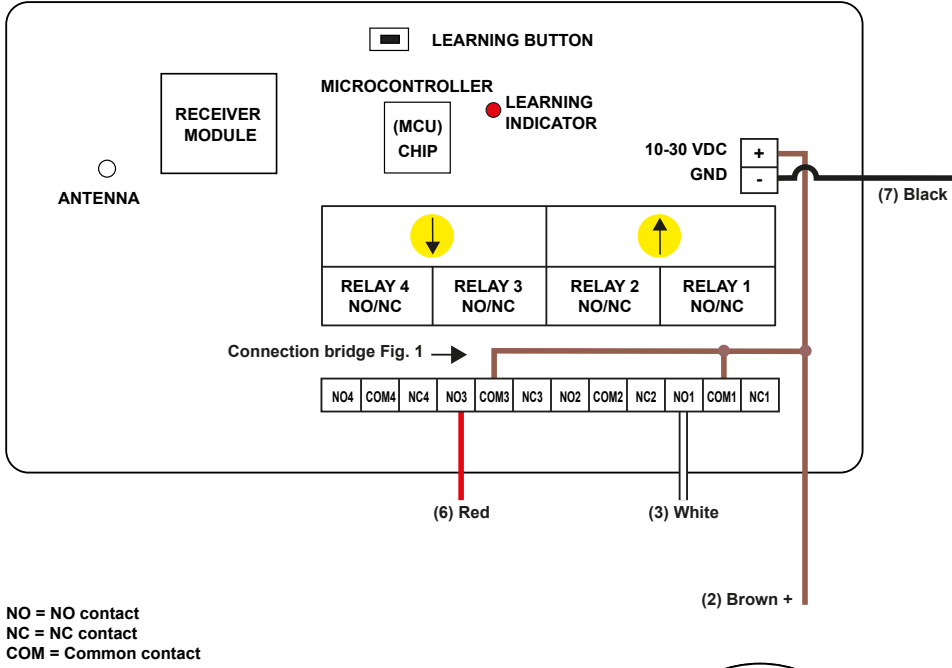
LEARNING BUTTON

MICROCONTROLLER

LEARNING INDICATOR

RECEIVER MODULE

(MCU) CHIP

ANTENNA

10-30 VDC
GND

+
-

(7) Black

| RELAY 4 NO/NC | RELAY 3 NO/NC | RELAY 2 NO/NC | RELAY 1 NO/NC |
|---|---|---|---|

Connection bridge Fig. 1

| NO4 | COM4 | NC4 | NO3 | COM3 | NC3 | NO2 | COM2 | NC2 | NO1 | COM1 | NC1 |
|---|---|---|---|---|---|---|---|---|---|---|---|

(6) Red

(3) White

(2) Brown +

NO = NO contact
NC = NC contact
COM = Common contact